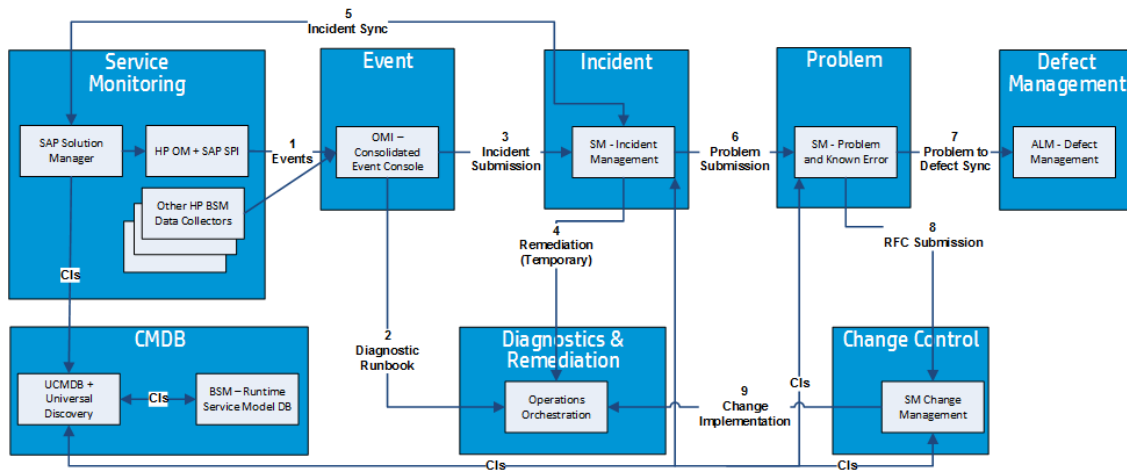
5
Incident Sync

Service Monitoring

SAP Solution Manager

HP OM + SAP SPI

Other HP BSM Data Collectors

1
Events

Event

OMI – Consolidated Event Console

3
Incident Submission

Incident

SM - Incident Management

6
Problem Submission

Problem

SM - Problem and Known Error

7
Problem to Defect Sync

Defect Management

ALM - Defect Management

4
Remediation (Temporary)

8
RFC Submission

CIs

CMDB

UCMDB + Universal Discovery

CIs

BSM – Runtime Service Model DB

2
Diagnostic Runbook

Diagnostics & Remediation

Operations Orchestration

9
Change Implementation

CIs

Change Control

SM Change Management

CIs

CIs